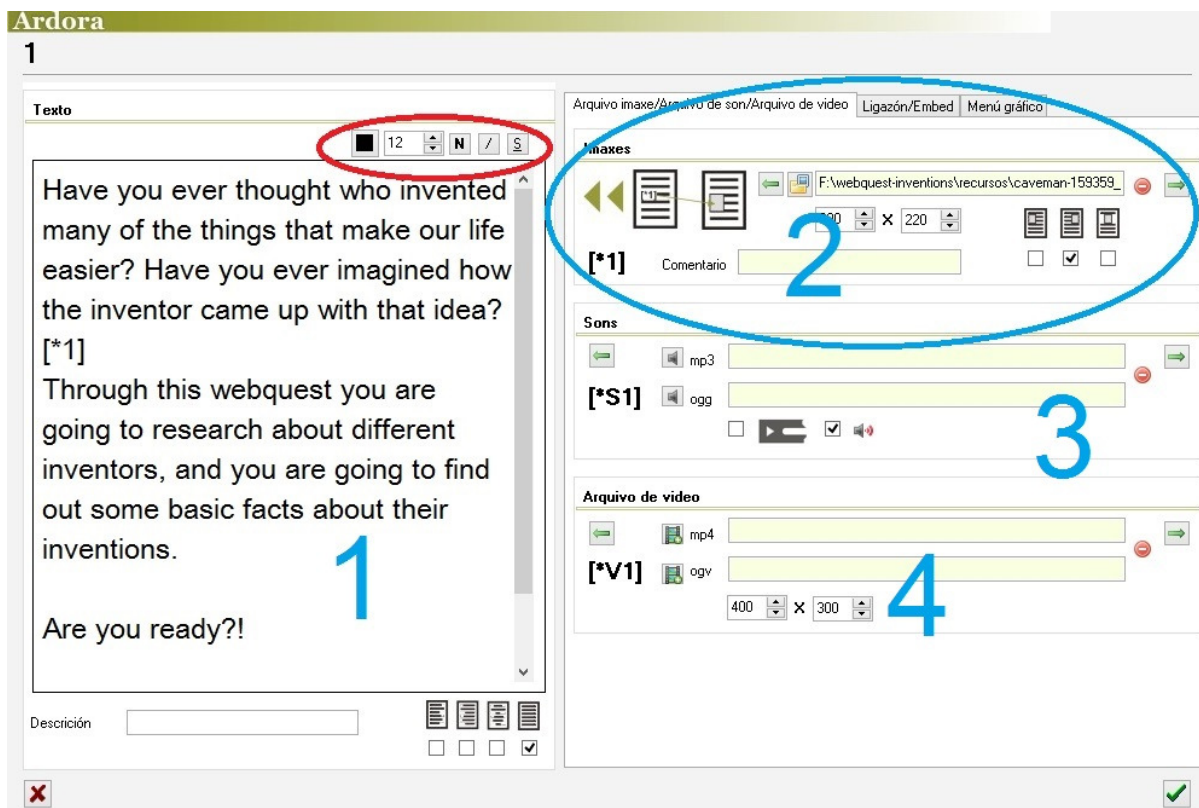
Ardora
1

Texto

12 N / S

Have you ever thought who invented many of the things that make our life easier? Have you ever imagined how the inventor came up with that idea?
[*1]
Through this webquest you are going to research about different inventors, and you are going to find out some basic facts about their inventions.

Are you ready?!

1

Descrición

Arquivo imaxe/Arquivo de son/Arquivo de video | Ligazón/Embed | Menú gráfico

Imaxes

[*1]

F:\webquest-inventions\recursos\caveman-159359_

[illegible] x 220

[*1] Comentario

2

Sons

mp3

[*S1] ogg

3

Arquivo de video

mp4

[*V1] ogv

400 x 300

4